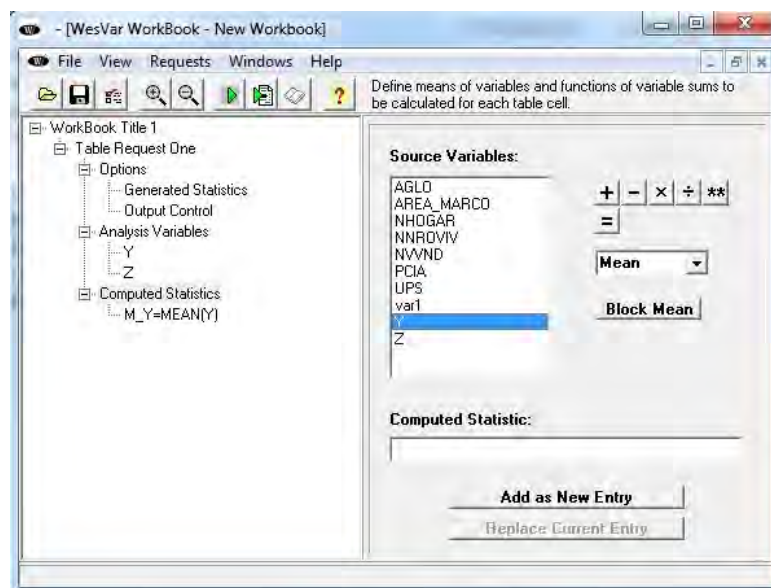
- [WesVar WorkBook - New Workbook]

File View Requests Windows Help

Define means of variables and functions of variable sums to be calculated for each table cell.

WorkBook Title 1
Table Request One
Options
Generated Statistics
Output Control
Analysis Variables
Y
Z
Computed Statistics
M_Y=MEAN(Y)

Source Variables:

AGLO
AREA_MARCO
NHOGAR
NNROVIV
NVIVND
PCIA
UPS
var1
Y
Z

+ - × ÷ **
=

Mean

Block Mean

Computed Statistic:

Add as New Entry

Replace Current Entry